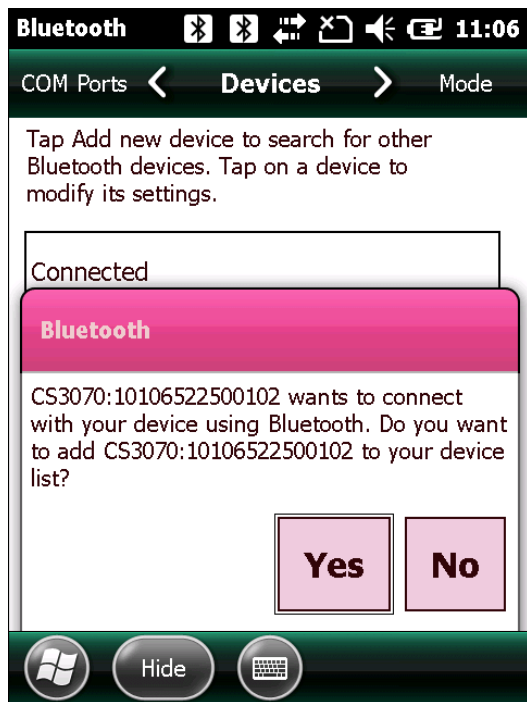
Bluetooth 11:06

COM Ports Devices Mode

Tap Add new device to search for other Bluetooth devices. Tap on a device to modify its settings.

Connected

Bluetooth

CS3070:10106522500102 wants to connect with your device using Bluetooth. Do you want to add CS3070:10106522500102 to your device list?

Yes No

Hide